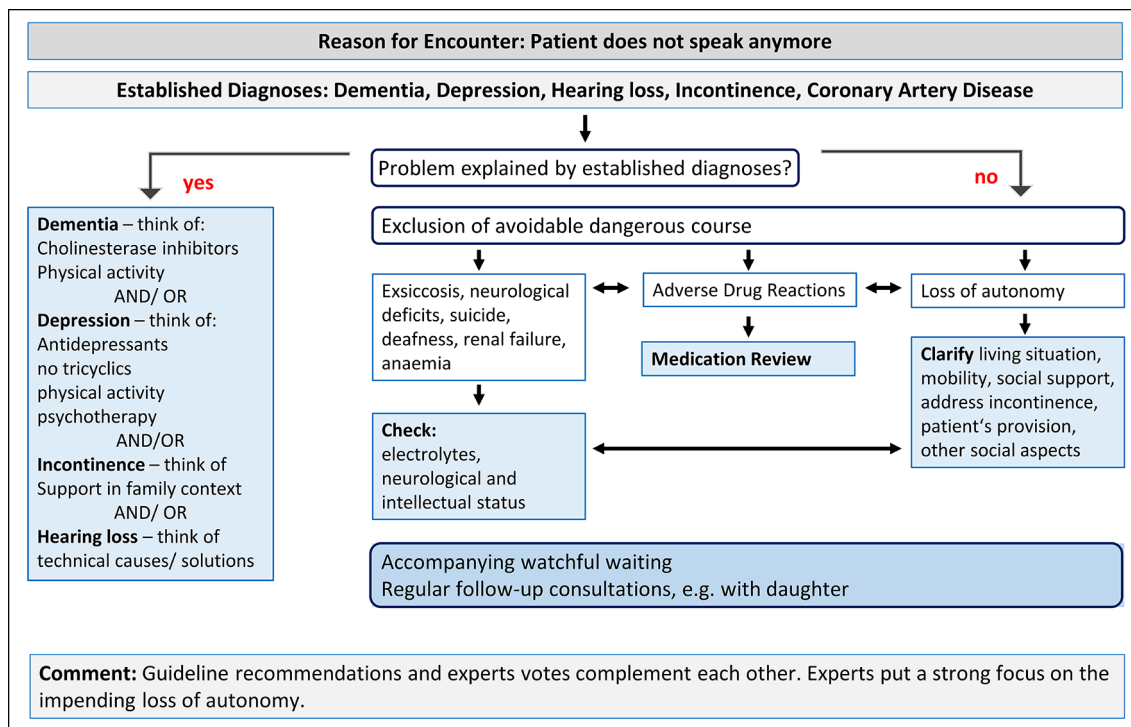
Reason for Encounter: Patient does not speak anymore

Established Diagnoses: Dementia, Depression, Hearing loss, Incontinence, Coronary Artery Disease

Problem explained by established diagnoses?

yes

no

Dementia – think of:
Cholinesterase inhibitors
Physical activity
AND/ OR
Depression – think of:
Antidepressants
no tricyclics
physical activity
psychotherapy
AND/OR
Incontinence – think of
Support in family context
AND/ OR
Hearing loss – think of
technical causes/ solutions

Exclusion of avoidable dangerous course

Exsiccosis, neurological deficits, suicide, deafness, renal failure, anaemia

Adverse Drug Reactions

Loss of autonomy

Medication Review

Check:
electrolytes, neurological and intellectual status

Clarify living situation, mobility, social support, address incontinence, patient's provision, other social aspects

Accompanying watchful waiting
Regular follow-up consultations, e.g. with daughter

Comment: Guideline recommendations and experts votes complement each other. Experts put a strong focus on the impending loss of autonomy.